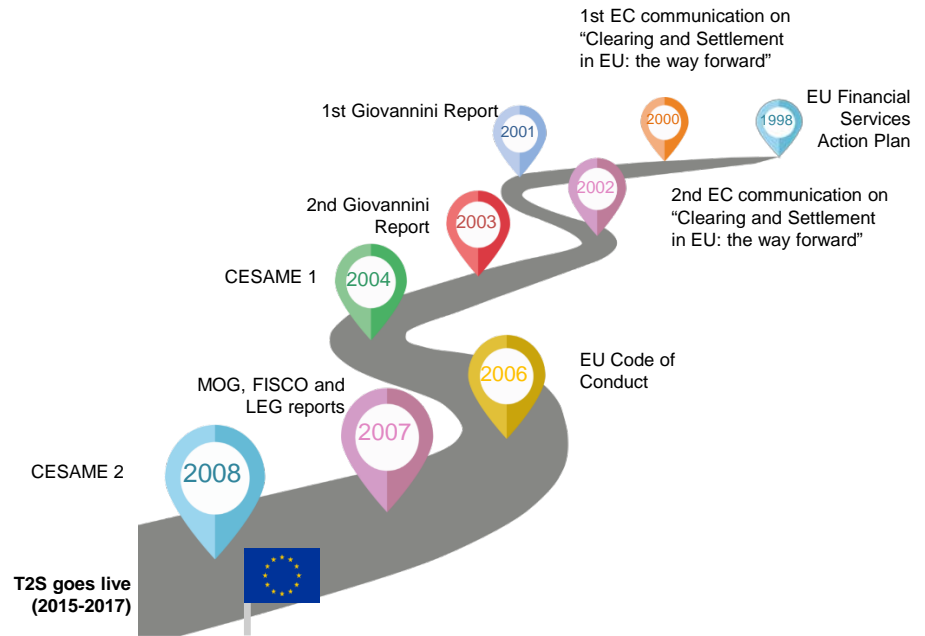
1st EC communication on “Clearing and Settlement in EU: the way forward”

EU Financial Services Action Plan

1998

2000

1st Giovannini Report

2001

2002

2nd EC communication on “Clearing and Settlement in EU: the way forward”

2nd Giovannini Report

2003

CESAME 1

2004

EU Code of Conduct

2006

MOG, FISCO and LEG reports

2007

CESAME 2

2008

T2S goes live (2015-2017)